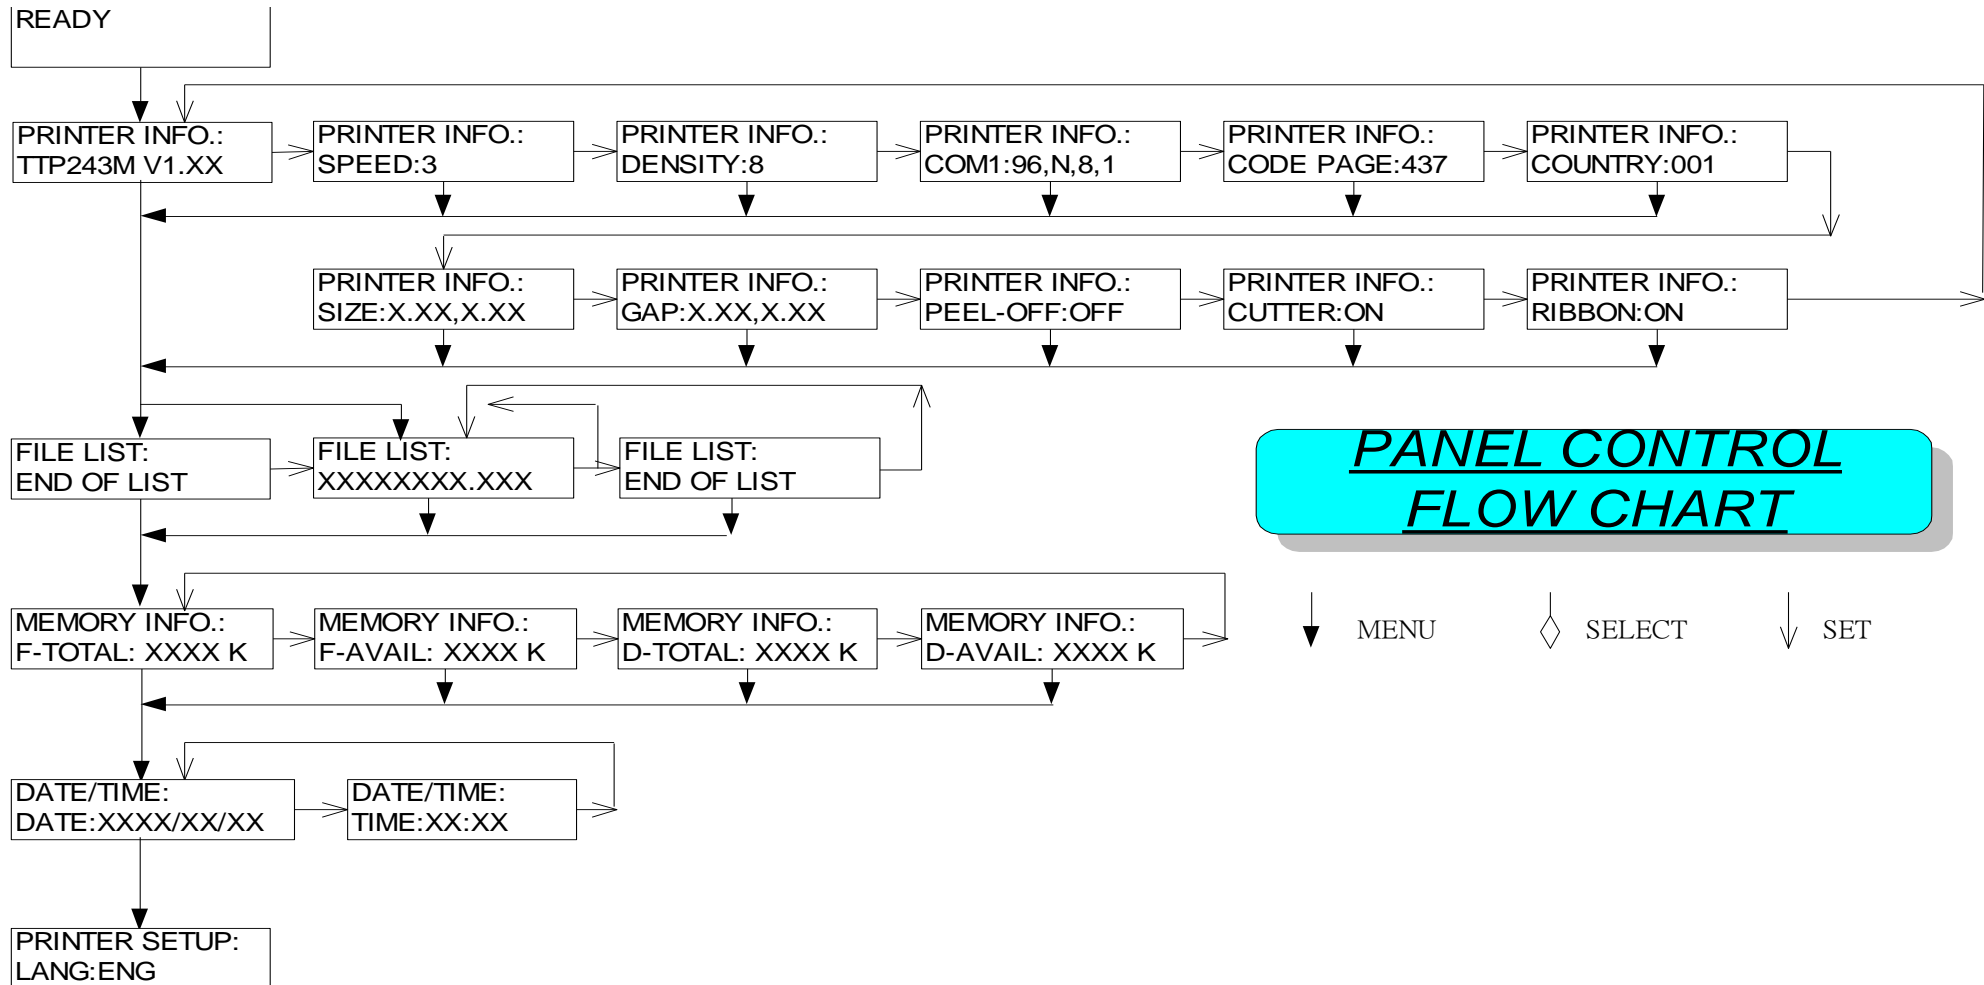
READY

PRINTER INFO.:
TTP243M V1.XX

PRINTER INFO.:
SPEED:3

PRINTER INFO.:
DENSITY:8

PRINTER INFO.:
COM1:96,N,8,1

PRINTER INFO.:
CODE PAGE:437

PRINTER INFO.:
COUNTRY:001

PRINTER INFO.:
SIZE:X.XX,X.XX

PRINTER INFO.:
GAP:X.XX,X.XX

PRINTER INFO.:
PEEL-OFF:OFF

PRINTER INFO.:
CUTTER:ON

PRINTER INFO.:
RIBBON:ON

FILE LIST:
END OF LIST

FILE LIST:
XXXXXXXX.XXX

FILE LIST:
END OF LIST

PANEL CONTROL
FLOW CHART

MENU SELECT SET

MEMORY INFO.:
F-TOTAL: XXXX K

MEMORY INFO.:
F-AVAIL: XXXX K

MEMORY INFO.:
D-TOTAL: XXXX K

MEMORY INFO.:
D-AVAIL: XXXX K

DATE/TIME:
DATE:XXXX/XX/XX

DATE/TIME:
TIME:XX:XX

PRINTER SETUP:
LANG:ENG